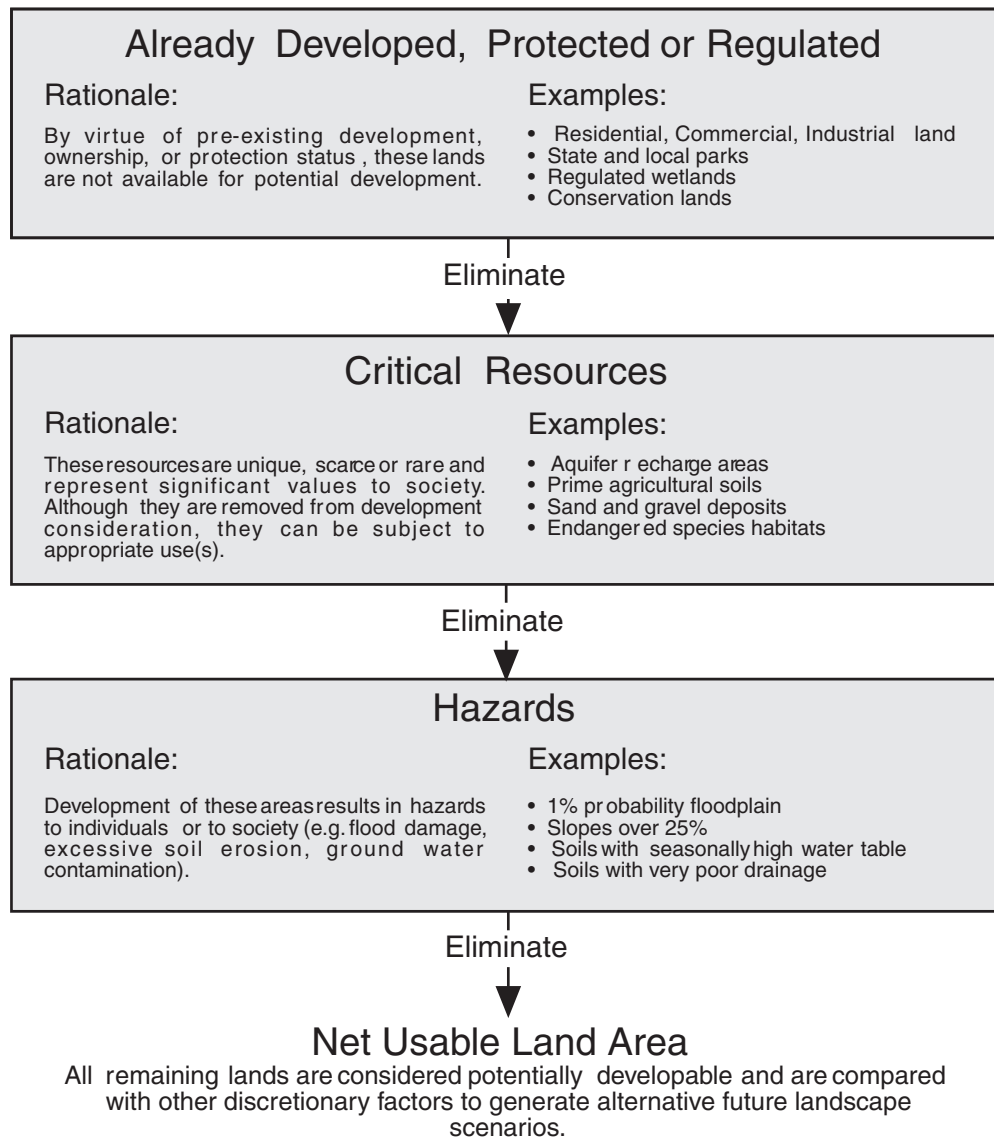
Already Developed, Protected or Regulated

Rationale:

By virtue of pre-existing development, ownership, or protection status, these lands are not available for potential development.

Examples:

- Residential, Commercial, Industrial land
- State and local parks
- Regulated wetlands
- Conservation lands

Eliminate

Critical Resources

Rationale:

These resources are unique, scarce or rare and represent significant values to society. Although they are removed from development consideration, they can be subject to appropriate use(s).

Examples:

- Aquifer recharge areas
- Prime agricultural soils
- Sand and gravel deposits
- Endangered species habitats

Eliminate

Hazards

Rationale:

Development of these areas results in hazards to individuals or to society (e.g. flood damage, excessive soil erosion, ground water contamination).

Examples:

- 1% probability floodplain
- Slopes over 25%
- Soils with seasonally high water table
- Soils with very poor drainage

Eliminate

Net Usable Land Area

All remaining lands are considered potentially developable and are compared with other discretionary factors to generate alternative future landscape scenarios.